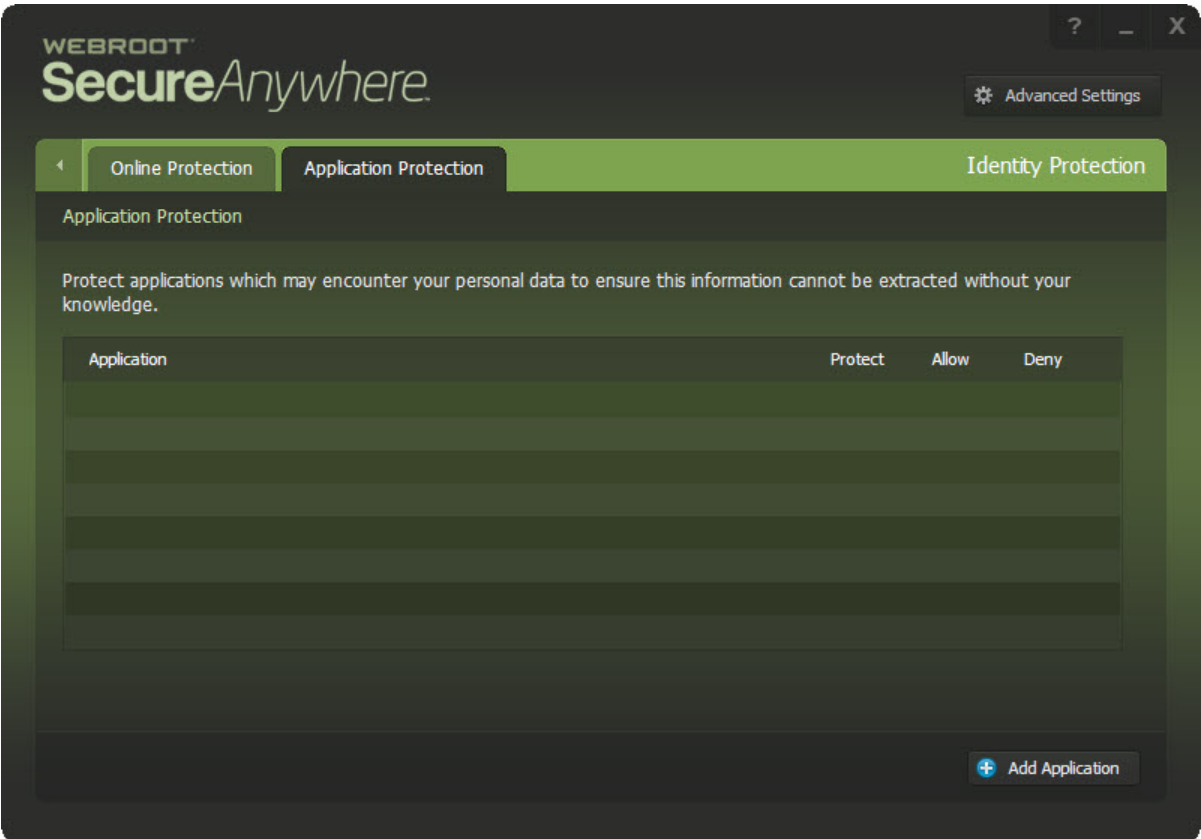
WEBROOT SecureAnywhere.

? _ X

Advanced Settings

Online Protection

Application Protection

Identity Protection

Application Protection

Protect applications which may encounter your personal data to ensure this information cannot be extracted without your knowledge.

| Application | Protect | Allow | Deny |
|---|---|---|---|

Add Application